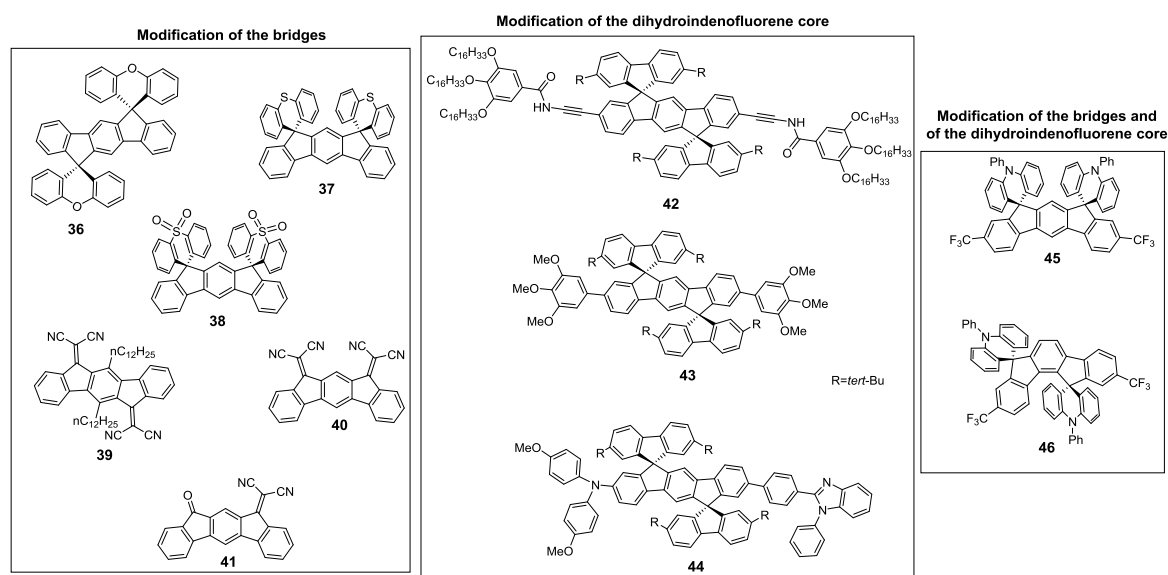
Modification of the bridges

36

37

38

NC CN
$nC_{12}H_{25}$
$nC_{12}H_{25}$
NC CN
39

NC CN NC CN
40

O NC CN
41

Modification of the dihydroindenofluorene core

$C_{16}H_{33}O$
$C_{16}H_{33}O$
$C_{16}H_{33}O$
O
HN
R R
R R
NH
O
$OC_{16}H_{33}$
$OC_{16}H_{33}$
$OC_{16}H_{33}$
42

MeO
MeO
MeO
R R
R R
OMe
OMe
OMe
43

R=*tert*-Bu

MeO
N
MeO
R R
R R
N
N
44

Modification of the bridges and of the dihydroindenofluorene core

Ph Ph
N N
$F_3C$ $CF_3$
45

Ph
N
$CF_3$
$F_3C$
N
Ph
46